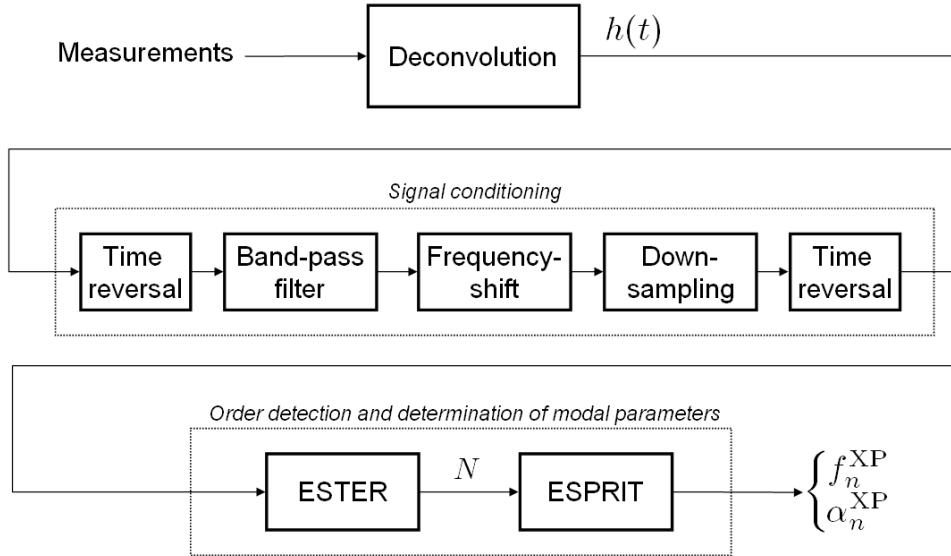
Measurements

Deconvolution

$h(t)$

Signal conditioning

Time reversal

Band-pass filter

Frequency-shift

Down-sampling

Time reversal

Order detection and determination of modal parameters

ESTER

$N$

ESPRIT

$\begin{cases} f_n^{\mathrm{XP}} \\ \alpha_n^{\mathrm{XP}} \end{cases}$